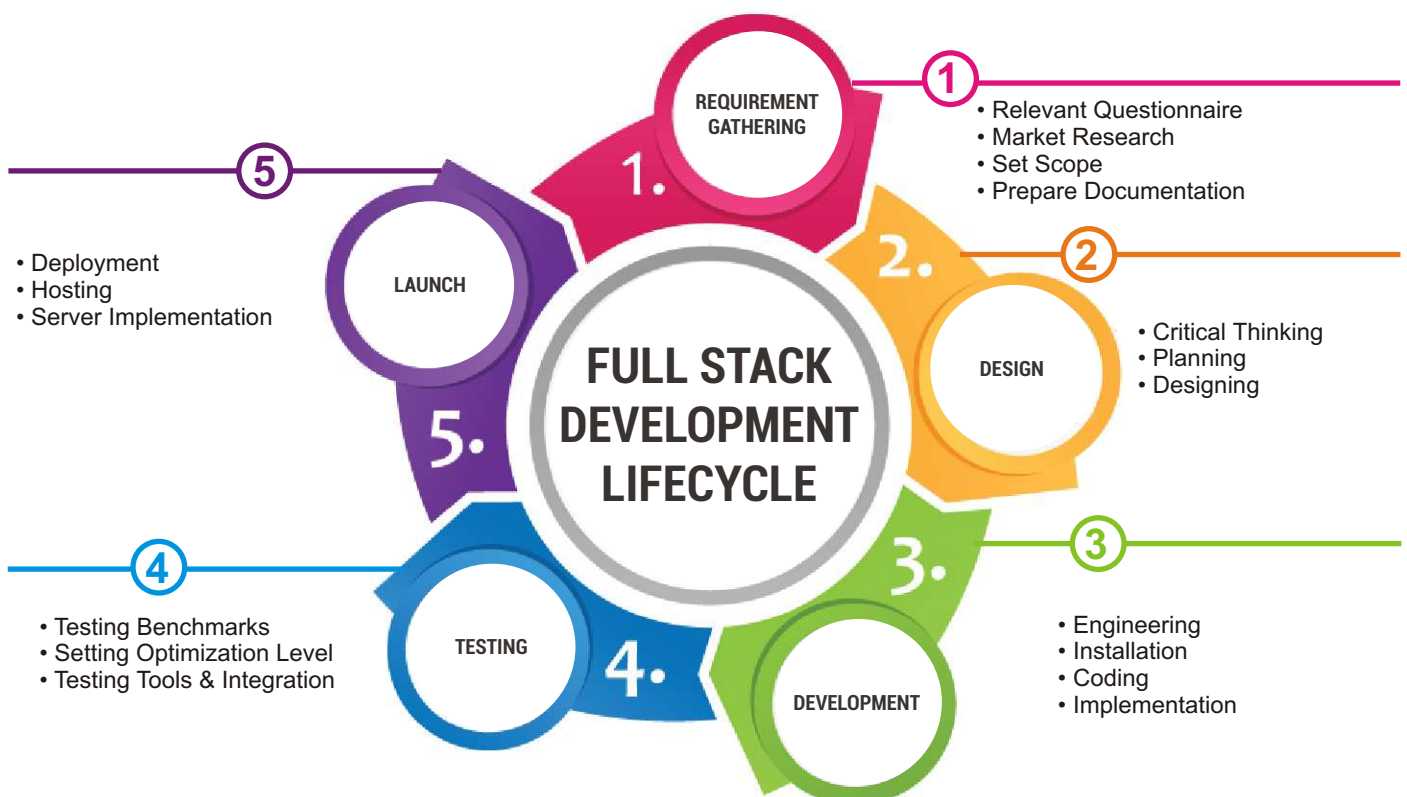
FULL STACK DEVELOPMENT LIFECYCLE

1.
REQUIREMENT GATHERING

1
• Relevant Questionnaire
• Market Research
• Set Scope
• Prepare Documentation

2.
DESIGN

2
• Critical Thinking
• Planning
• Designing

3.
DEVELOPMENT

3
• Engineering
• Installation
• Coding
• Implementation

4.
TESTING

4
• Testing Benchmarks
• Setting Optimization Level
• Testing Tools & Integration

5.
LAUNCH

5
• Deployment
• Hosting
• Server Implementation